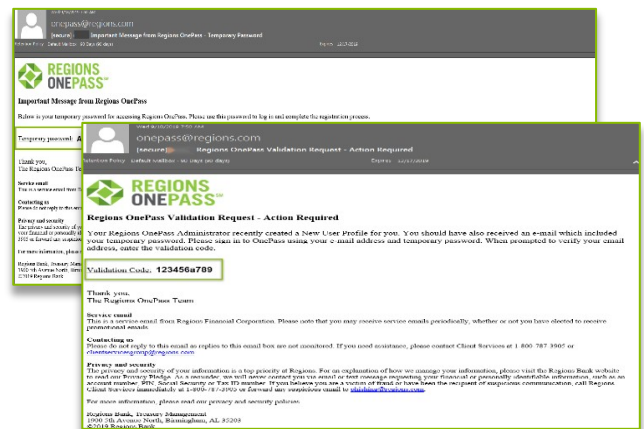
onepass@regions.com
[secure] Important Message from Regions OnePass - Temporary Password
Retention Policy Default Mailbox (30 days) Expires 12/27/2018

REGIONS ONEPASS

Important Message from Regions OnePass

Below is your temporary password for accessing Regions OnePass. Please use this password to log in and complete the registration process.

Temporary password: A

Thank you,
The Regions OnePass Team

Service email
This is a service email from R

Contacting us
Please do not reply to this em

Privacy and security
The privacy and security of your
your financial or personally id
3902 or forward any suspicious

For more information, please

Regions Bank, Treasury Man
1900 5th Avenue North, Birmi
©2018 Regions Bank

onepass@regions.com
[secure] Regions OnePass Validation Request - Action Required
Retention Policy Default Mailbox (30 days) Expires 12/27/2018

REGIONS ONEPASS

Regions OnePass Validation Request - Action Required

Your Regions OnePass Administrator recently created a New User Profile for you. You should have also received an e-mail which included your temporary password. Please sign in to OnePass using your e-mail address and temporary password. When prompted to verify your email address, enter the validation code.

Validation Code: 123456a789

Thank you,
The Regions OnePass Team

Service email
This is a service email from Regions Financial Corporation. Please note that you may receive service emails periodically, whether or not you have elected to receive promotional emails.

Contacting us
Please do not reply to this email as replies to this email box are not monitored. If you need assistance, please contact Client Services at 1.800.787.3905 or clientservicesgroup@regions.com

Privacy and security
The privacy and security of your information is a top priority at Regions. For an explanation of how we manage your information, please visit the Regions Bank website to read our Privacy Pledge. As a reminder, we will never contact you via email or text message requesting your financial or personally identifiable information, such as an account number, PIN, Social Security or Tax ID number. If you believe you are a victim of fraud or have been the recipient of suspicious communication, call Regions Client Services immediately at 1-800-787-3905 or forward any suspicious email to phishing@regions.com.

For more information, please read our privacy and security policies.

Regions Bank, Treasury Management
1900 5th Avenue North, Birmingham, AL 35203
©2018 Regions Bank